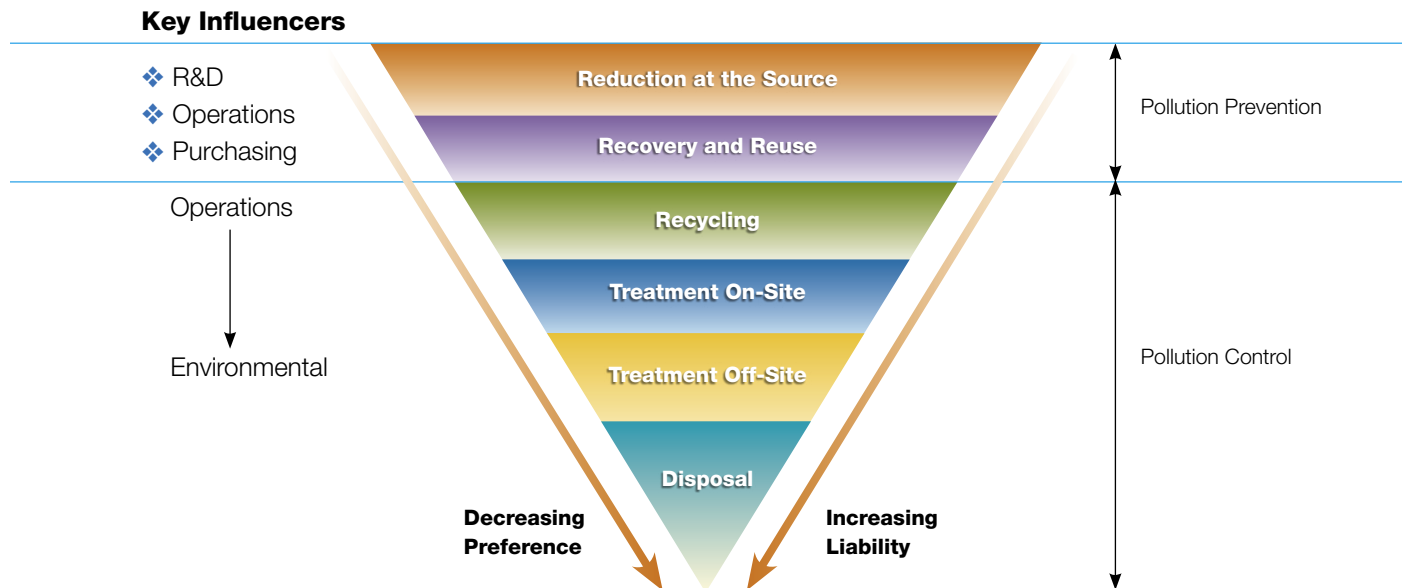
Key Influencers

❖ R&D
❖ Operations
❖ Purchasing

Reduction at the Source

Recovery and Reuse

Pollution Prevention

Operations

Environmental

Recycling

Treatment On-Site

Treatment Off-Site

Disposal

Pollution Control

Decreasing Preference

Increasing Liability